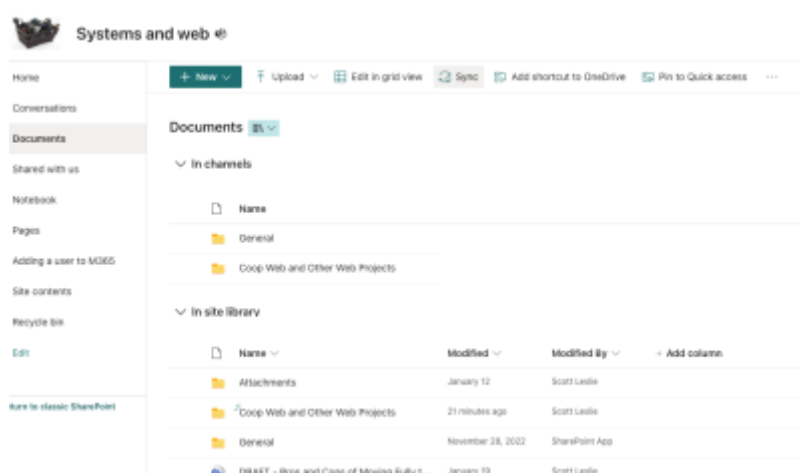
Systems and web

Home
Conversations
Documents
Shared with us
Notebook
Pages
Adding a user to M365
Site contents
Recycle bin
Edit

turn to classic SharePoint

+ New
Upload
Edit in grid view
Sync
Add shortcut to OneDrive
Pin to Quick access
...

Documents

In channels

| Name |
|---|
| General |
| Coop Web and Other Web Projects |

In site library

| Name | Modified | Modified By | + Add column |
|---|---|---|---|
| Attachments | January 12 | Scott Leslie | |
| Coop Web and Other Web Projects | 21 minutes ago | Scott Leslie | |
| General | November 28, 2022 | SharePoint App | |
| DRAFT - Pros and Cons of Moving Fully t | January 19 | Scott Leslie | |